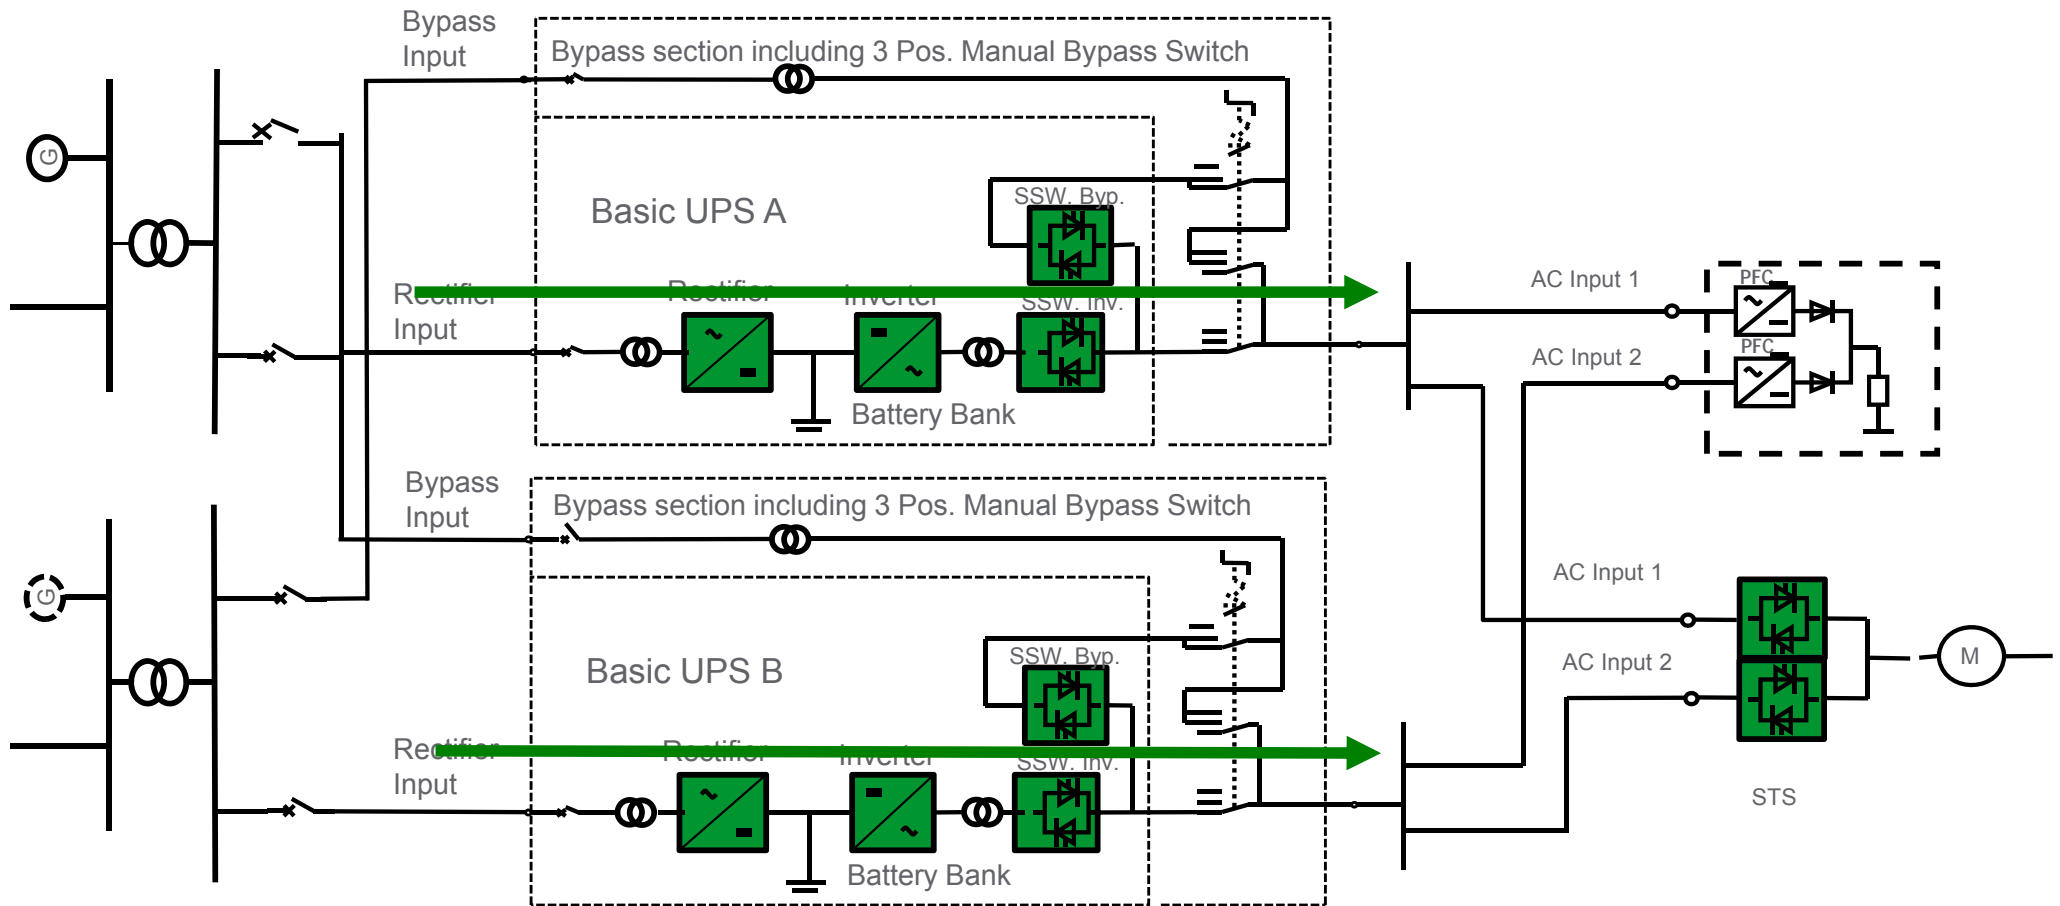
Bypass Input

Bypass section including 3 Pos. Manual Bypass Switch

Basic UPS A

SSW. Byp.

Rectifier Input

Rectifier

Inverter

SSW. Inv.

Battery Bank

G

AC Input 1

PFC

AC Input 2

PFC

Bypass Input

Bypass section including 3 Pos. Manual Bypass Switch

G

Basic UPS B

SSW. Byp.

Rectifier Input

Rectifier

Inverter

SSW. Inv.

Battery Bank

AC Input 1

AC Input 2

M

STS